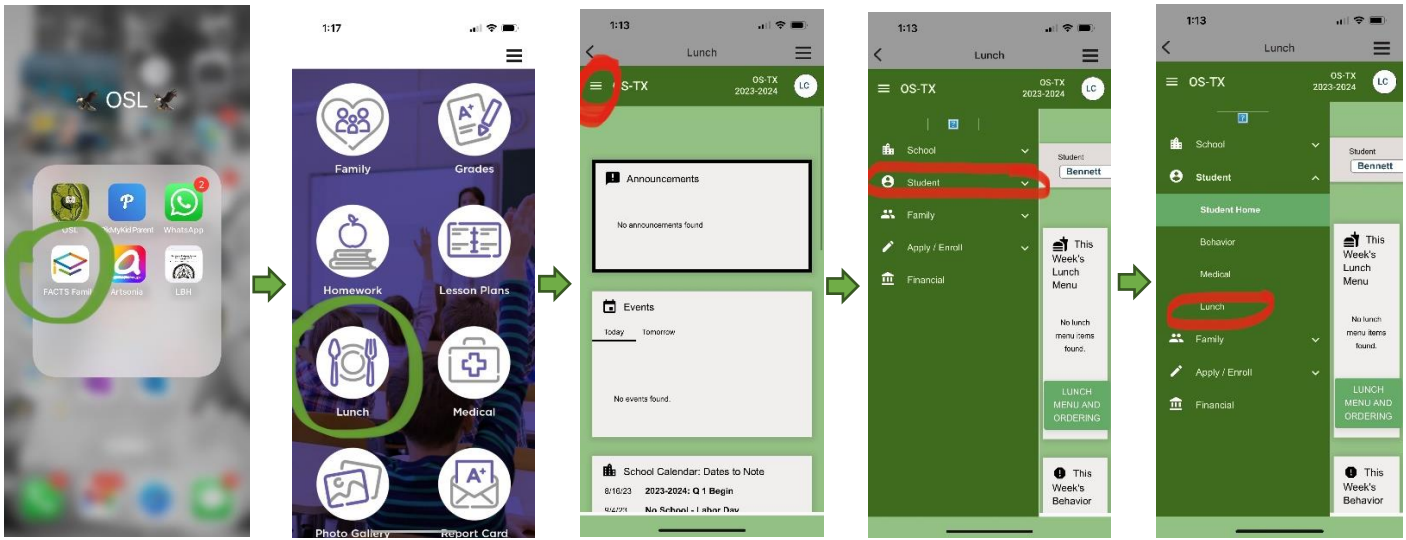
OSL

OSL
MyKidParent
WhatsApp
2
FACTS Famil
Artsonia
LBH

1:17

Family
Grades
Homework
Lesson Plans
Lunch
Medical
Photo Gallery
Report Card

1:13
Lunch
OS-TX
OS-TX
2023-2024
LC

Announcements
No announcements found

Events
Today
Tomorrow
No events found.

School Calendar: Dates to Note
8/10/23 2023-2024: Q 1 Begin
9/4/23 No School - Labor Day

1:13
Lunch
OS-TX
OS-TX
2023-2024
LC
School
Student
Family
Apply / Enroll
Financial
Student
Bennett
This Week's Lunch Menu
No lunch menu items found.
LUNCH MENU AND ORDERING
This Week's Behavior

1:13
Lunch
OS-TX
OS-TX
2023-2024
LC
School
Student
Student Home
Behavior
Medical
Lunch
Family
Apply / Enroll
Financial
Student
Bennett
This Week's Lunch Menu
No lunch menu items found.
LUNCH MENU AND ORDERING
This Week's Behavior